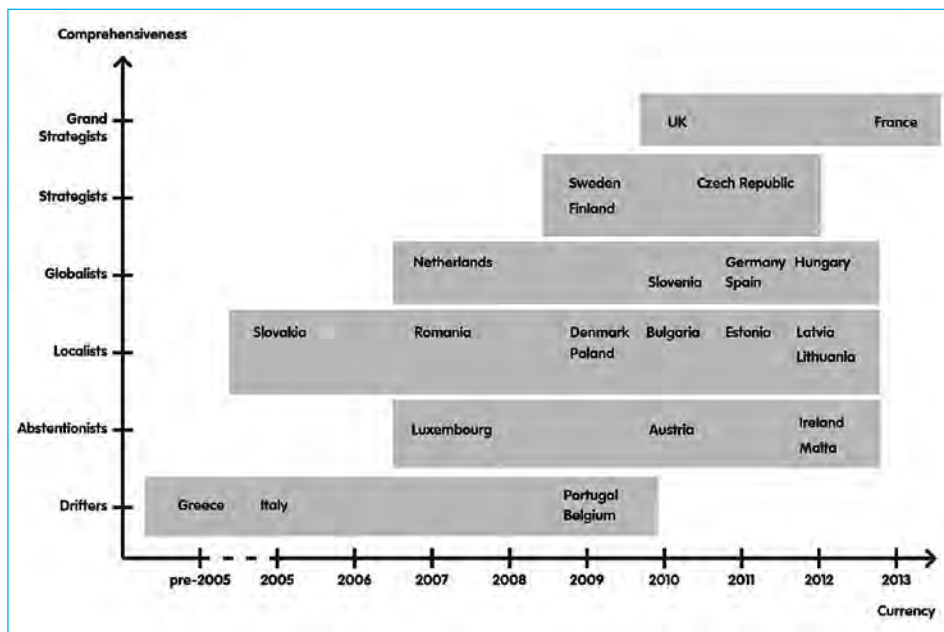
Comprehensiveness

Grand Strategists

Strategists

Globalists

Localists

Abstentionists

Drifters

UK

France

Sweden

Finland

Czech Republic

Netherlands

Slovenia

Germany

Spain

Hungary

Slovakia

Romania

Denmark

Poland

Bulgaria

Estonia

Latvia

Lithuania

Luxembourg

Austria

Ireland

Malta

Greece

Italy

Portugal

Belgium

pre-2005

2005

2006

2007

2008

2009

2010

2011

2012

2013

Currency